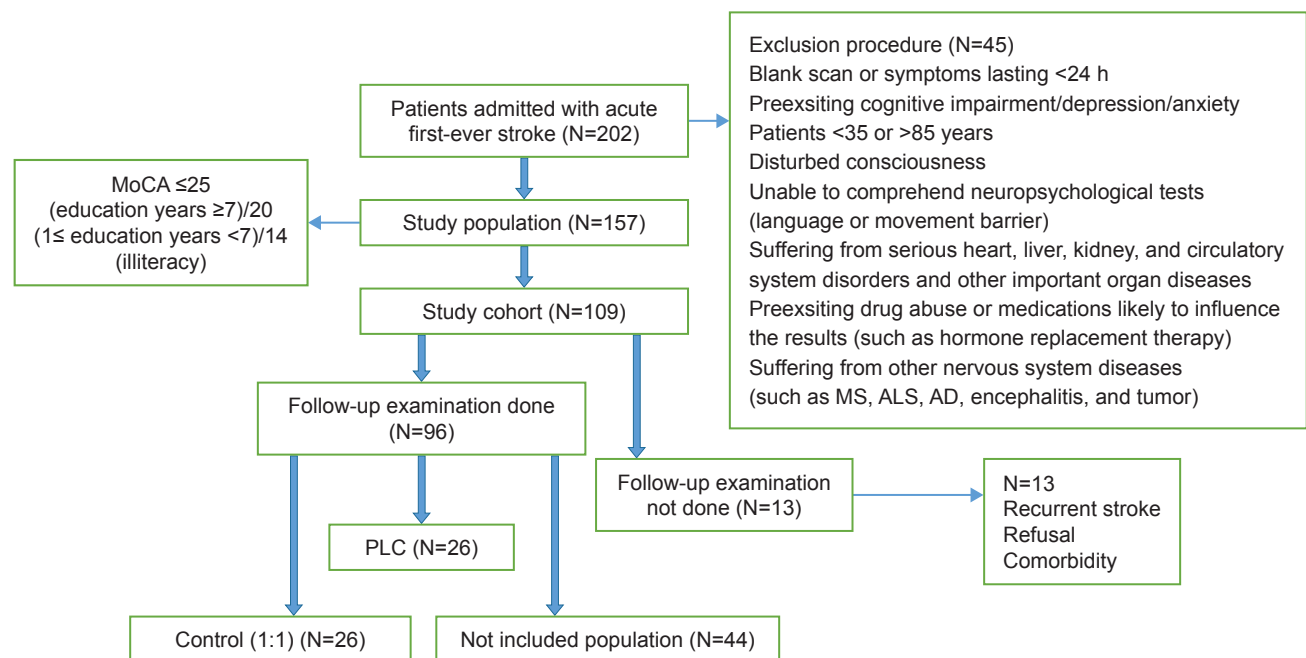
Patients admitted with acute first-ever stroke (N=202)

Exclusion procedure (N=45)
Blank scan or symptoms lasting <24 h
Preexsiting cognitive impairment/depression/anxiety
Patients <35 or >85 years
Disturbed consciousness
Unable to comprehend neuropsychological tests (language or movement barrier)
Suffering from serious heart, liver, kidney, and circulatory system disorders and other important organ diseases
Preexsiting drug abuse or medications likely to influence the results (such as hormone replacement therapy)
Suffering from other nervous system diseases (such as MS, ALS, AD, encephalitis, and tumor)

MoCA ≤25 (education years ≥7)/20 (1≤ education years <7)/14 (illiteracy)

Study population (N=157)

Study cohort (N=109)

Follow-up examination done (N=96)

Follow-up examination not done (N=13)

N=13
Recurrent stroke
Refusal
Comorbidity

PLC (N=26)

Control (1:1) (N=26)

Not included population (N=44)